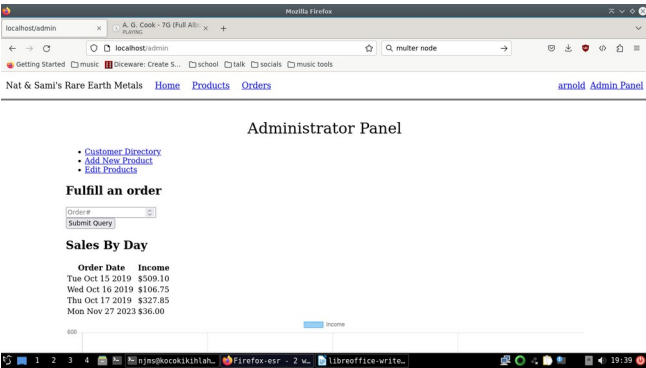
Mozilla Firefox

localhost/admin ×
A. G. Cook - 7G (Full Alb PLAYING ×
+

localhost/admin
multer node

Getting Started  music  Diceware: Create S...  school  talk  socials  music tools

Nat & Sami's Rare Earth Metals Home Products Orders
arnold Admin Panel

Administrator Panel

- Customer Directory
- Add New Product
- Edit Products

Fulfill an order

Order#
Submit Query

Sales By Day

| Order Date | Income |
|---|---|
| Tue Oct 15 2019 | $509.10 |
| Wed Oct 16 2019 | $106.75 |
| Thu Oct 17 2019 | $327.85 |
| Mon Nov 27 2023 | $36.00 |

Income
600

1 2 3 4  njms@kocokikihlah...  Firefox-esr - 2 w...  libreoffice-write...  19:39